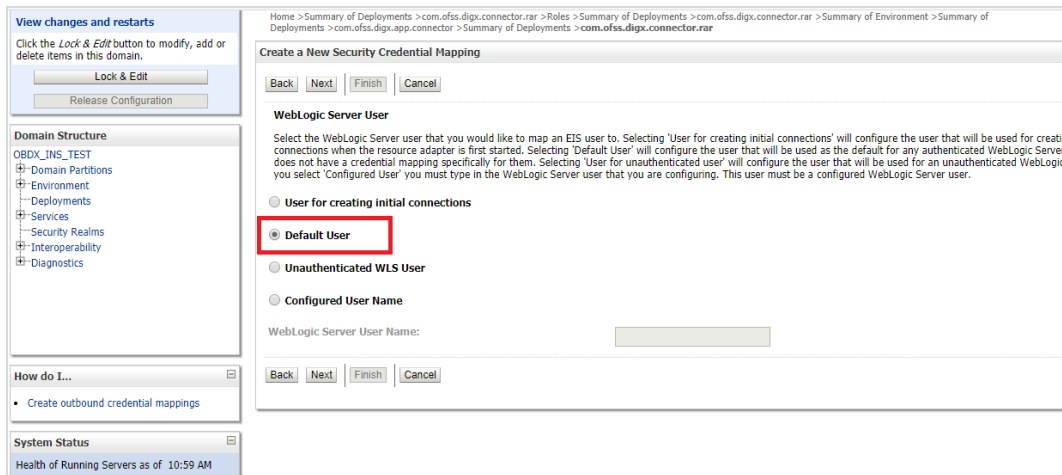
View changes and restarts

Click the *Lock & Edit* button to modify, add or delete items in this domain.

Lock & Edit

Release Configuration

Domain Structure

OBDX_INS_TEST
Domain Partitions
Environment
Deployments
Services
Security Realms
Interoperability
Diagnostics

How do I...

• Create outbound credential mappings

System Status

Health of Running Servers as of 10:59 AM

Home >Summary of Deployments >com.ofss.digx.connector.rar >Roles >Summary of Deployments >com.ofss.digx.connector.rar >Summary of Environment >Summary of Deployments >com.ofss.digx.app.connector >Summary of Deployments >com.ofss.digx.connector.rar

Create a New Security Credential Mapping

Back Next Finish Cancel

WebLogic Server User

Select the WebLogic Server user that you would like to map an EIS user to. Selecting 'User for creating initial connections' will configure the user that will be used for creati connections when the resource adapter is first started. Selecting 'Default User' will configure the user that will be used as the default for any authenticated WebLogic Server does not have a credential mapping specifically for them. Selecting 'User for unauthenticated user' will configure the user that will be used for an unauthenticated WebLogi you select 'Configured User' you must type in the WebLogic Server user that you are configuring. This user must be a configured WebLogic Server user.

User for creating initial connections

Default User

Unauthenticated WLS User

Configured User Name

WebLogic Server User Name:

Back Next Finish Cancel